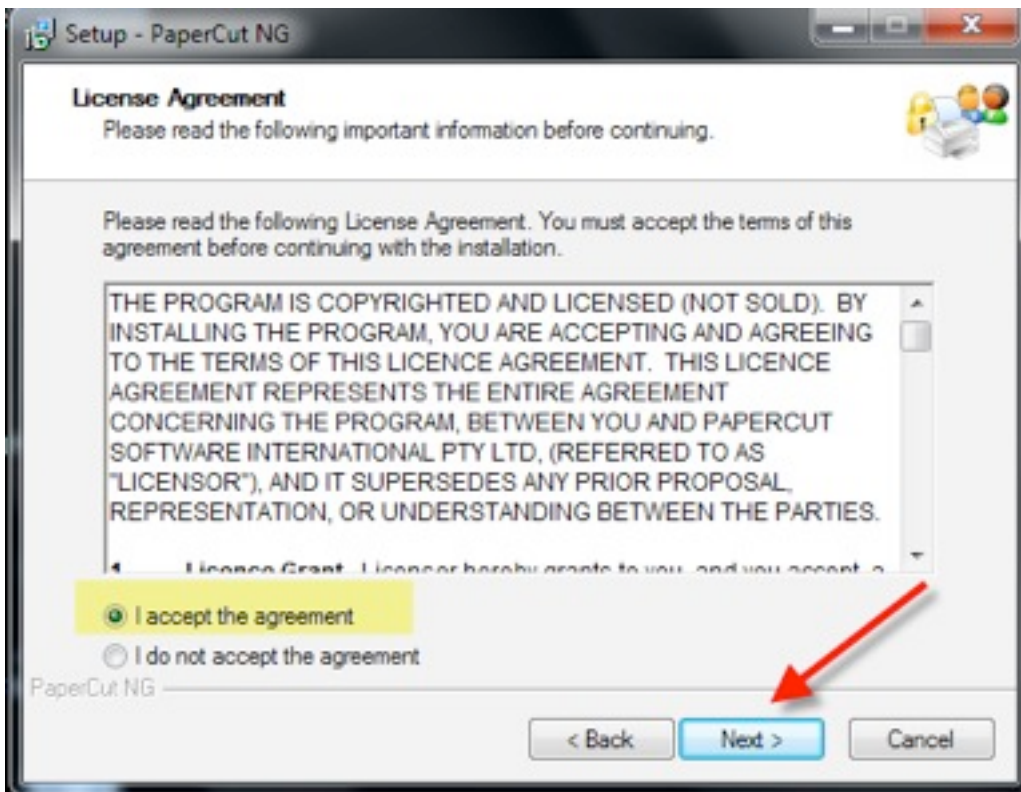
Setup - PaperCut NG

License Agreement
Please read the following important information before continuing.

Please read the following License Agreement. You must accept the terms of this agreement before continuing with the installation.

THE PROGRAM IS COPYRIGHTED AND LICENSED (NOT SOLD). BY INSTALLING THE PROGRAM, YOU ARE ACCEPTING AND AGREEING TO THE TERMS OF THIS LICENCE AGREEMENT. THIS LICENCE AGREEMENT REPRESENTS THE ENTIRE AGREEMENT CONCERNING THE PROGRAM, BETWEEN YOU AND PAPERCUT SOFTWARE INTERNATIONAL PTY LTD, (REFERRED TO AS "LICENSOR"), AND IT SUPERSEDES ANY PRIOR PROPOSAL, REPRESENTATION, OR UNDERSTANDING BETWEEN THE PARTIES.

1 Licence Grant. Licensor hereby grants to you, and you accept, a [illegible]

I accept the agreement
I do not accept the agreement

PaperCut NG

< Back
Next >
Cancel